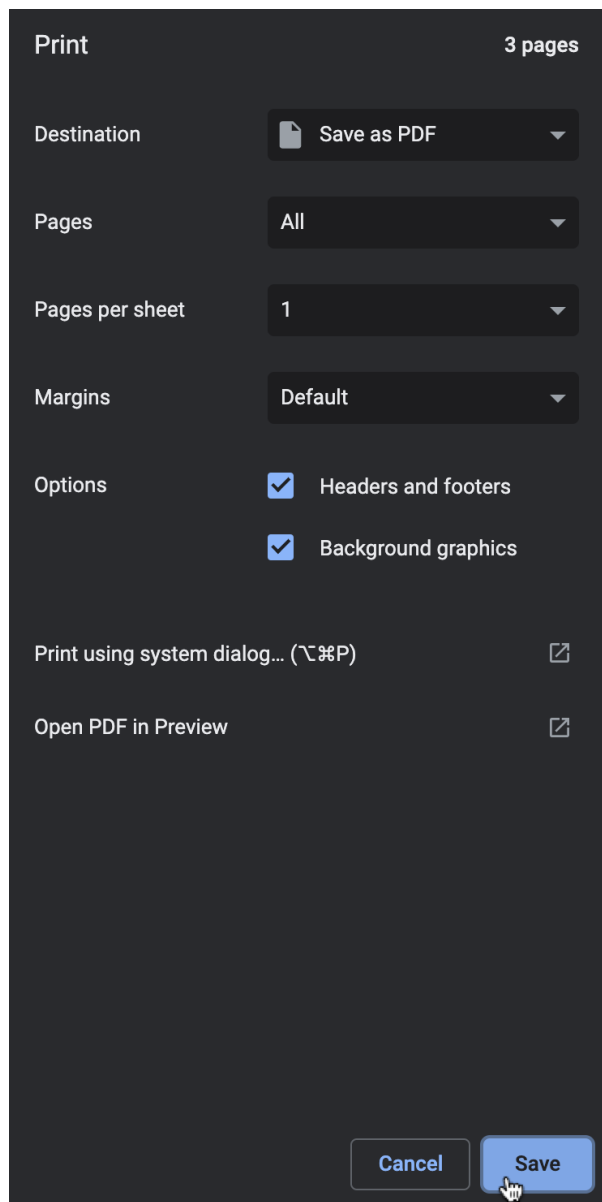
Print 3 pages

Destination Save as PDF

Pages All

Pages per sheet 1

Margins Default

Options Headers and footers

Background graphics

Print using system dialog... (⌥⌘P)

Open PDF in Preview

Cancel Save